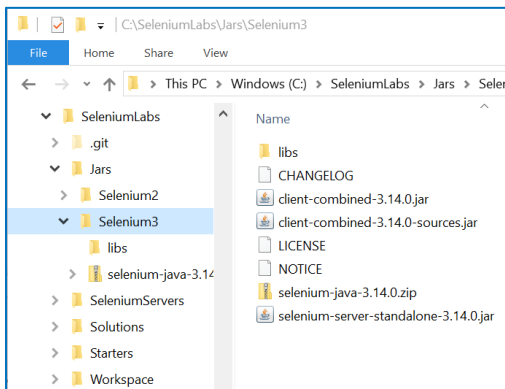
C:\SeleniumLabs\Jars\Selenium3

File | Home | Share | View

This PC > Windows (C:) > SeleniumLabs > Jars > Selen

SeleniumLabs
.git
Jars
Selenium2
Selenium3
libs
selenium-java-3.14
SeleniumServers
Solutions
Starters
Workspace

Name
libs
CHANGELOG
client-combined-3.14.0.jar
client-combined-3.14.0-sources.jar
LICENSE
NOTICE
selenium-java-3.14.0.zip
selenium-server-standalone-3.14.0.jar